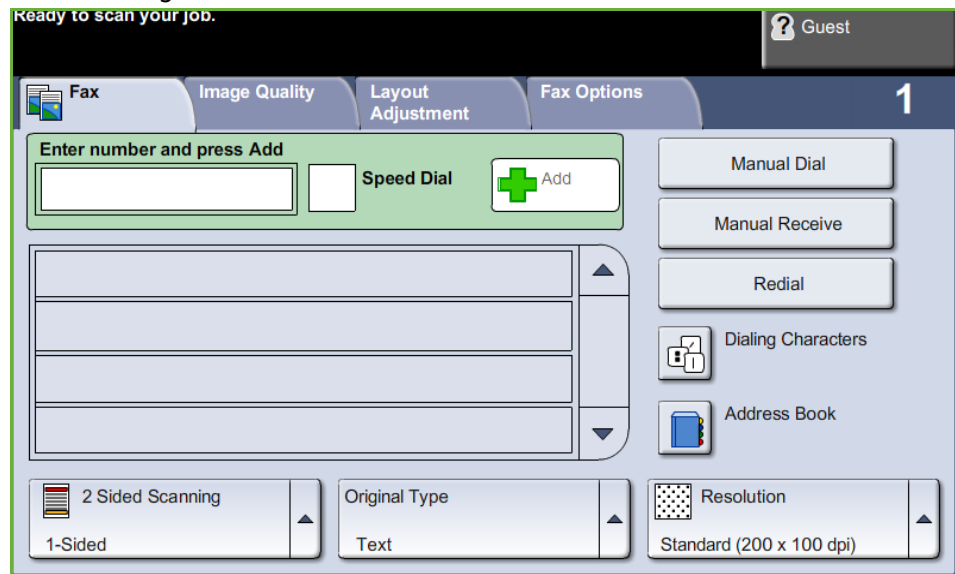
Ready to scan your job.

Guest

Fax

Image Quality

Layout Adjustment

Fax Options

1

Enter number and press Add

Speed Dial

Add

Manual Dial

Manual Receive

Redial

Dialing Characters

Address Book

2 Sided Scanning

1-Sided

Original Type

Text

Resolution

Standard (200 x 100 dpi)